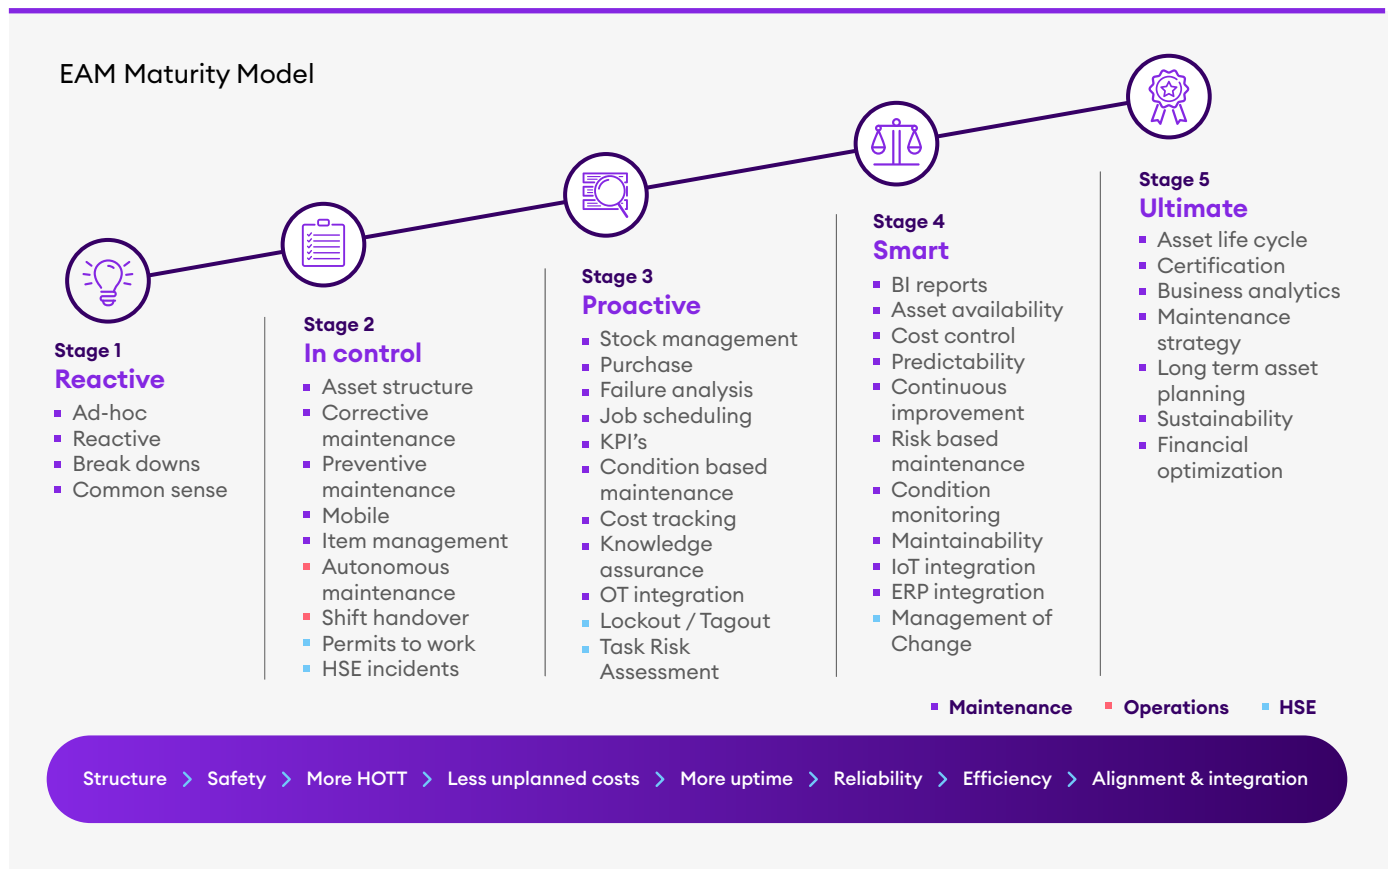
EAM Maturity Model

Stage 1
Reactive
- Ad-hoc
- Reactive
- Break downs
- Common sense

Stage 2
In control
- Asset structure
- Corrective maintenance
- Preventive maintenance
- Mobile
- Item management
- Autonomous maintenance
- Shift handover
- Permits to work
- HSE incidents

Stage 3
Proactive
- Stock management
- Purchase
- Failure analysis
- Job scheduling
- KPI's
- Condition based maintenance
- Cost tracking
- Knowledge assurance
- OT integration
- Lockout / Tagout
- Task Risk Assessment

Stage 4
Smart
- BI reports
- Asset availability
- Cost control
- Predictability
- Continuous improvement
- Risk based maintenance
- Condition monitoring
- Maintainability
- IoT integration
- ERP integration
- Management of Change

Stage 5
Ultimate
- Asset life cycle
- Certification
- Business analytics
- Maintenance strategy
- Long term asset planning
- Sustainability
- Financial optimization

Maintenance Operations HSE

Structure > Safety > More HOTT > Less unplanned costs > More uptime > Reliability > Efficiency > Alignment & integration